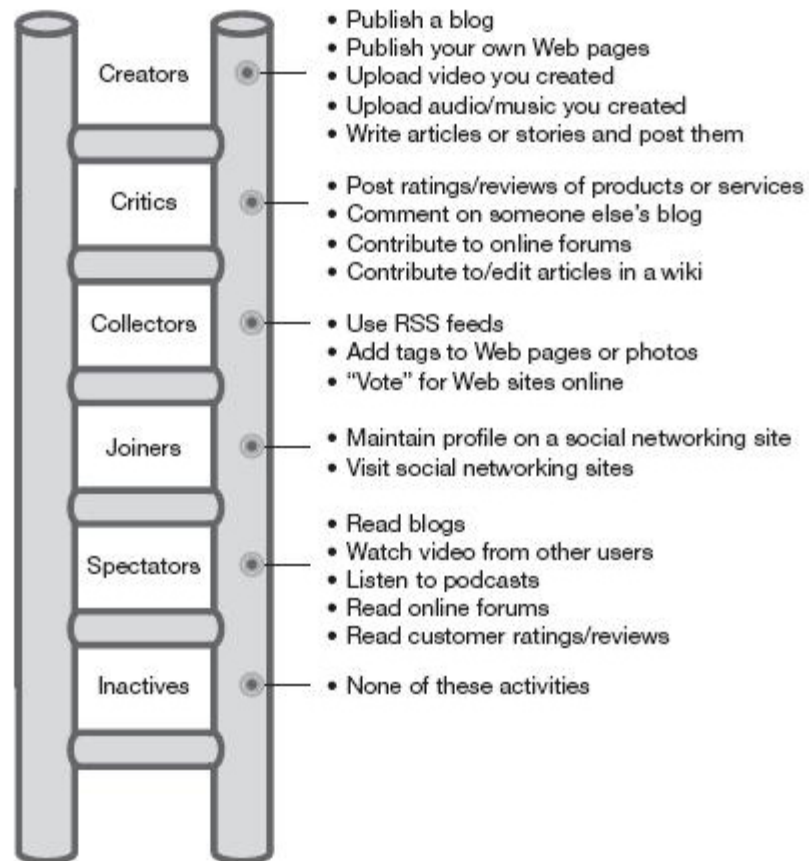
Creators

• Publish a blog
• Publish your own Web pages
• Upload video you created
• Upload audio/music you created
• Write articles or stories and post them

Critics

• Post ratings/reviews of products or services
• Comment on someone else's blog
• Contribute to online forums
• Contribute to/edit articles in a wiki

Collectors

• Use RSS feeds
• Add tags to Web pages or photos
• "Vote" for Web sites online

Joiners

• Maintain profile on a social networking site
• Visit social networking sites

Spectators

• Read blogs
• Watch video from other users
• Listen to podcasts
• Read online forums
• Read customer ratings/reviews

Inactives

• None of these activities